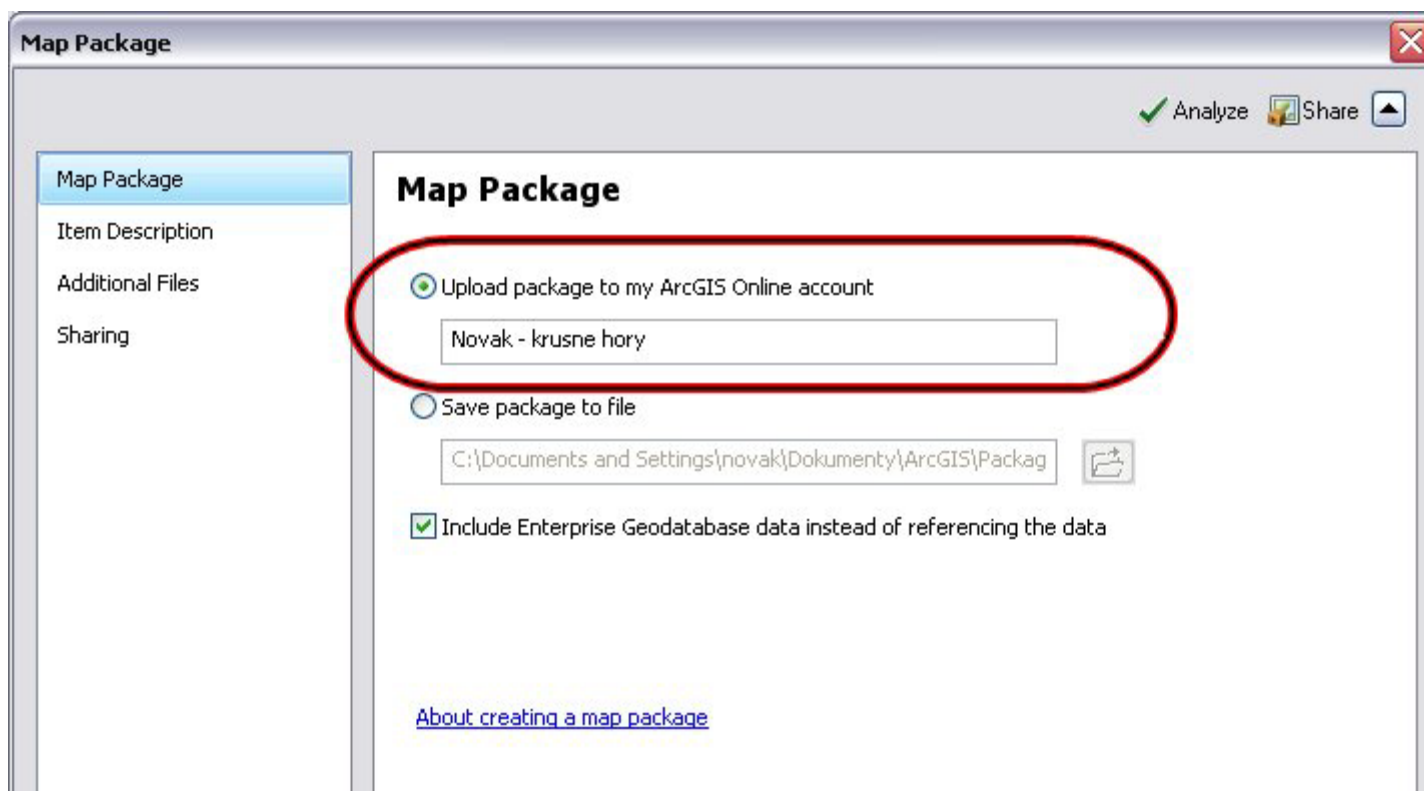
Map Package

Analyze Share

Map Package
Item Description
Additional Files
Sharing

Map Package

Upload package to my ArcGIS Online account

Novak - krusne hory

Save package to file

C:\Documents and Settings\novak\Dokumenty\ArcGIS\Packag

Include Enterprise Geodatabase data instead of referencing the data

About creating a map package